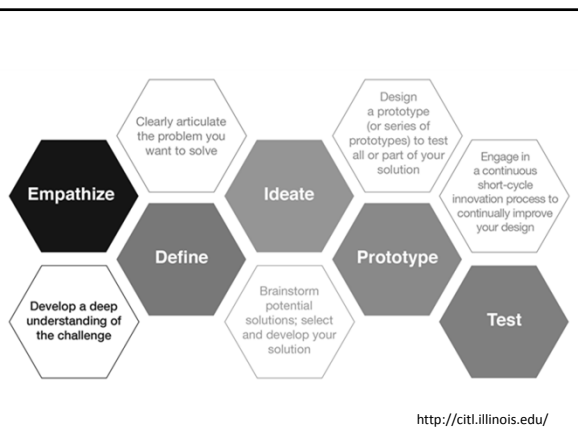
Clearly articulate the problem you want to solve

Design a prototype (or series of prototypes) to test all or part of your solution

Empathize

Ideate

Engage in a continuous short-cycle innovation process to continually improve your design

Define

Prototype

Develop a deep understanding of the challenge

Brainstorm potential solutions; select and develop your solution

Test

http://citl.illinois.edu/